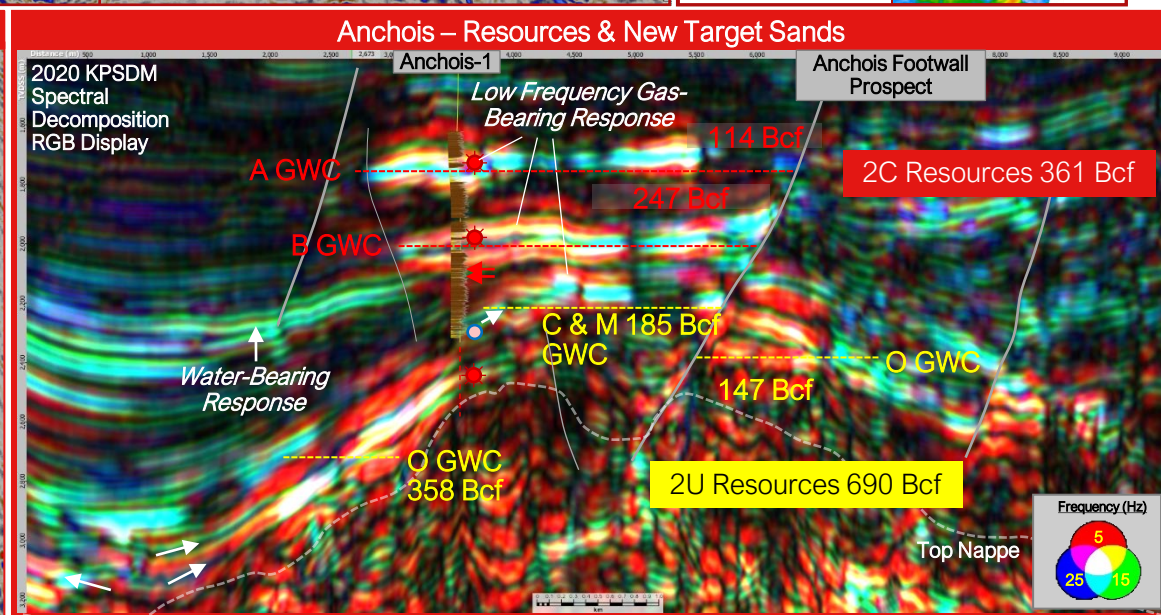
Anchois – Resources & New Target Sands

Distance (m) 500 1,000 1,500 2,000 2,500 2,673 3,000 3,500 4,000 4,500 5,000 5,500 6,000 6,500 7,000 7,500 8,000 8,500 9,000

TVDSS (m) 1,600 1,800 2,000 2,200 2,400 2,600 2,800 3,000 3,200

2020 KPSDM Spectral Decomposition RGB Display

Anchois-1

Anchois Footwall Prospect

Low Frequency Gas-Bearing Response

114 Bcf

2C Resources 361 Bcf

A GWC

247 Bcf

B GWC

C & M 185 Bcf GWC

O GWC

147 Bcf

Water-Bearing Response

O GWC 358 Bcf

2U Resources 690 Bcf

Top Nappe

km

Frequency (Hz)
5
25
15